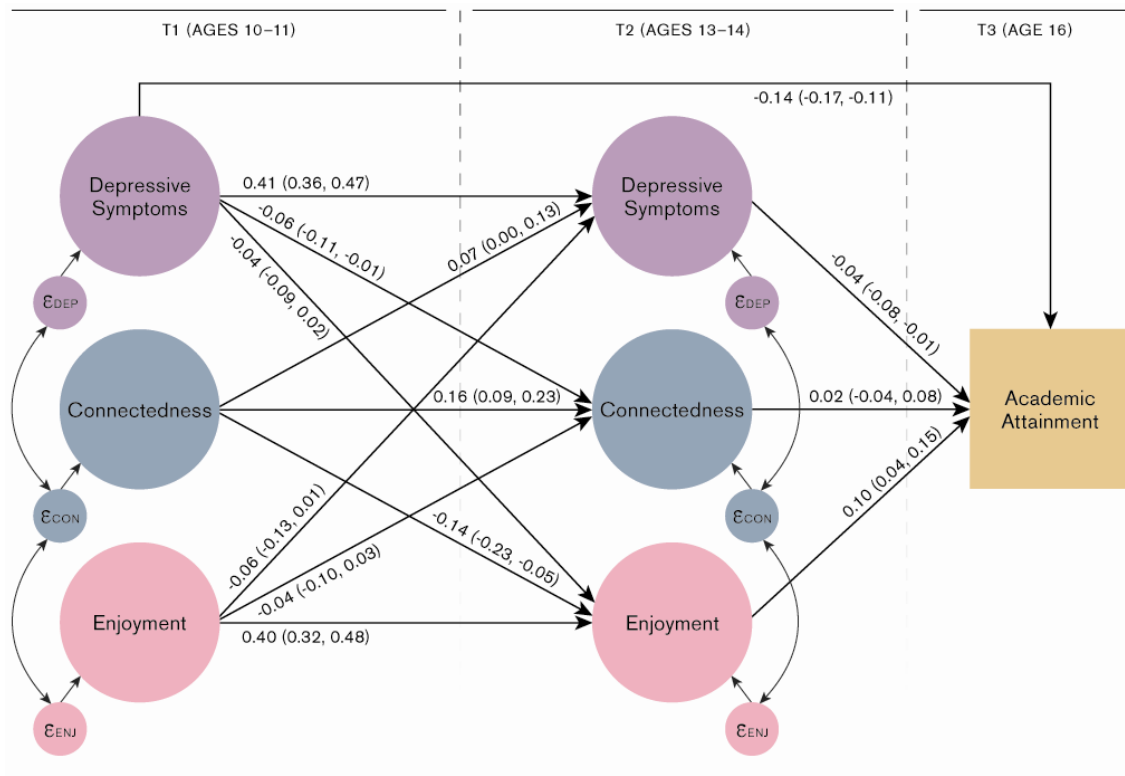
T1 (AGES 10–11)

T2 (AGES 13–14)

T3 (AGE 16)

-0.14 (-0.17, -0.11)

Depressive Symptoms

0.41 (0.36, 0.47)

-0.06 (-0.11, -0.01)

-0.04 (-0.09, 0.02)

0.07 (0.00, 0.13)

Depressive Symptoms

-0.04 (-0.08, -0.01)

$\varepsilon_{DEP}$

$\varepsilon_{DEP}$

Connectedness

0.16 (0.09, 0.23)

Connectedness

0.02 (-0.04, 0.08)

Academic Attainment

$\varepsilon_{CON}$

$\varepsilon_{CON}$

-0.06 (-0.13, 0.01)

-0.14 (-0.23, -0.05)

0.10 (0.04, 0.15)

-0.04 (-0.10, 0.03)

Enjoyment

0.40 (0.32, 0.48)

Enjoyment

$\varepsilon_{ENJ}$

$\varepsilon_{ENJ}$